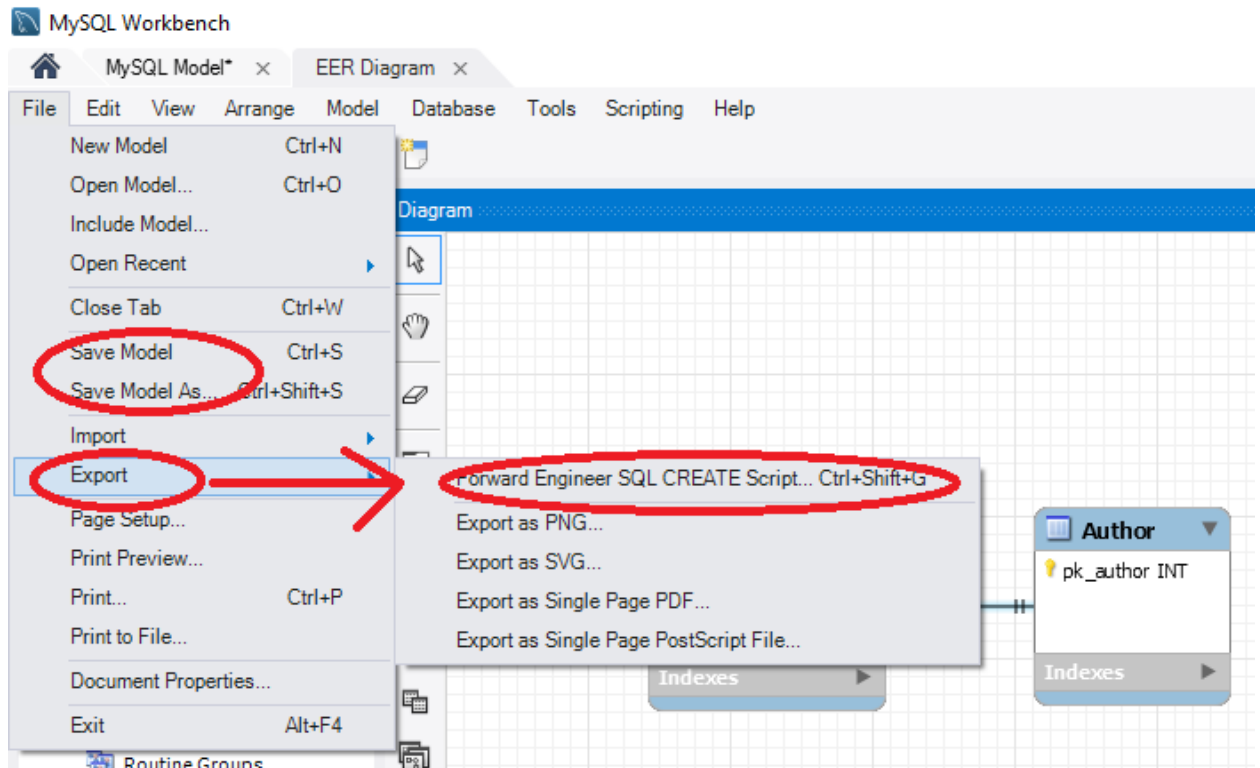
MySQL Workbench

MySQL Model* ×
EER Diagram ×

File Edit View Arrange Model Database Tools Scripting Help

New Model Ctrl+N
Open Model... Ctrl+O
Include Model...
Open Recent
Close Tab Ctrl+W
Save Model Ctrl+S
Save Model As... Ctrl+Shift+S
Import
Export
Page Setup...
Print Preview...
Print... Ctrl+P
Print to File...
Document Properties...
Exit Alt+F4

Forward Engineer SQL CREATE Script... Ctrl+Shift+G
Export as PNG...
Export as SVG...
Export as Single Page PDF...
Export as Single Page PostScript File...

Diagram

Author
pk_author INT
Indexes

Indexes

Routine Groups